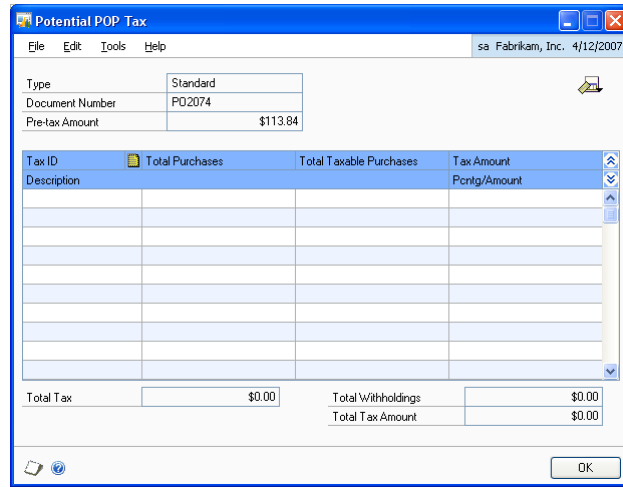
Potential POP Tax

File Edit Tools Help

sa Fabrikam, Inc. 4/12/2007

| Type | Standard |
|---|---|
| Document Number | PO2074 |
| Pre-tax Amount | $113.84 |

| Tax ID | Total Purchases | Total Taxable Purchases | Tax Amount |
|---|---|---|---|
| Description | | | Pcntg/Amount |

Total Tax $0.00

Total Withholdings $0.00

Total Tax Amount $0.00

OK